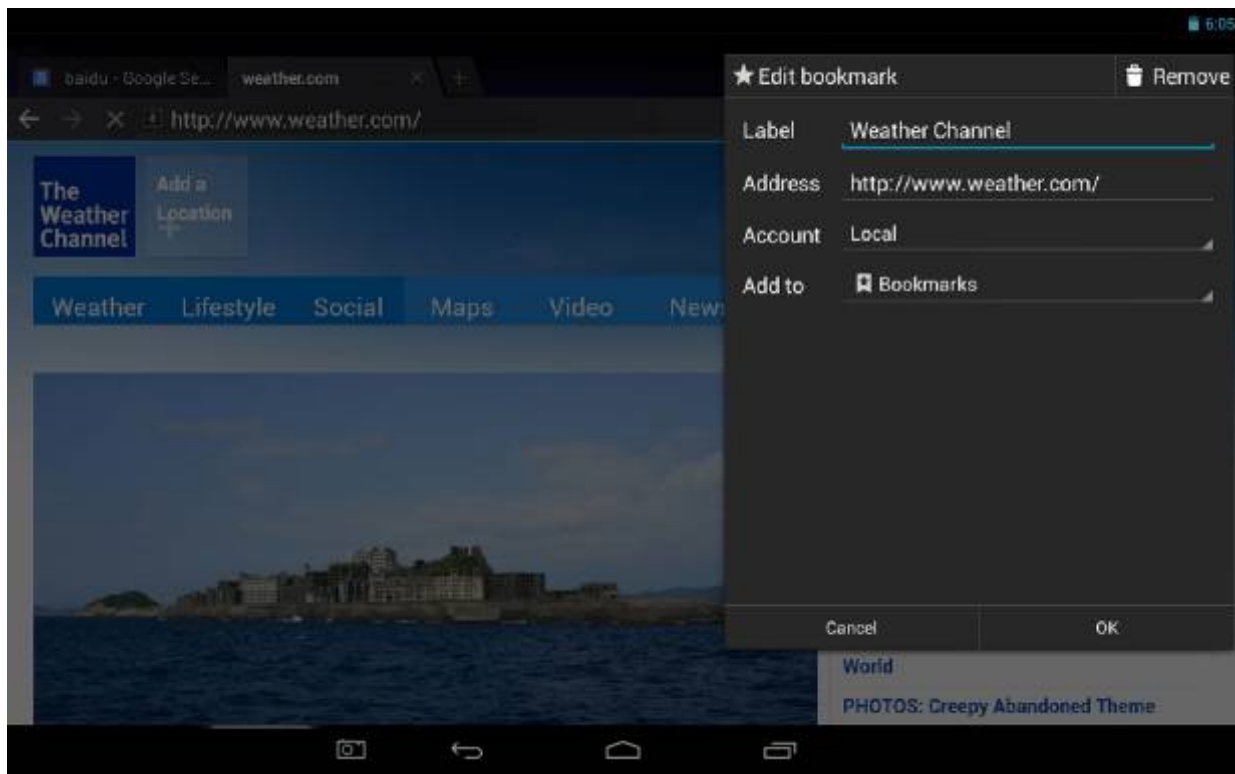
6:05

baidu - Google Se... weather.com

http://www.weather.com/

The Weather Channel

Add a Location

Weather Lifestyle Social Maps Video News

★ Edit bookmark

Remove

Label Weather Channel

Address http://www.weather.com/

Account Local

Add to Bookmarks

Cancel

OK

World

PHOTOS: Creepy Abandoned Theme